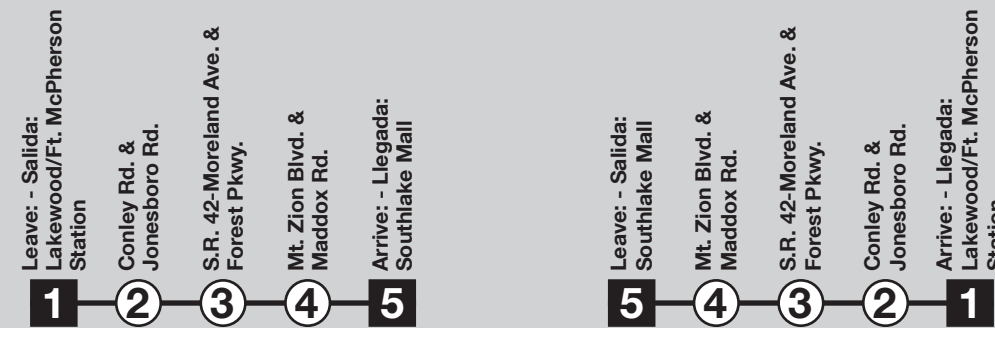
Leave: - Salida:
Lakewood/Ft. McPherson Station

Conley Rd. &
Jonesboro Rd.

S.R. 42-Moreland Ave. &
Forest Pkwy.

Mt. Zion Blvd. &
Maddox Rd.

Arrive: - Llegada:
Southlake Mall

1 2 3 4 5

Leave: - Salida:
Southlake Mall

Mt. Zion Blvd. &
Maddox Rd.

S.R. 42-Moreland Ave. &
Forest Pkwy.

Conley Rd. &
Jonesboro Rd.

Arrive: - Llegada:
Lakewood/Ft. McPherson
Station

5 4 3 2 1